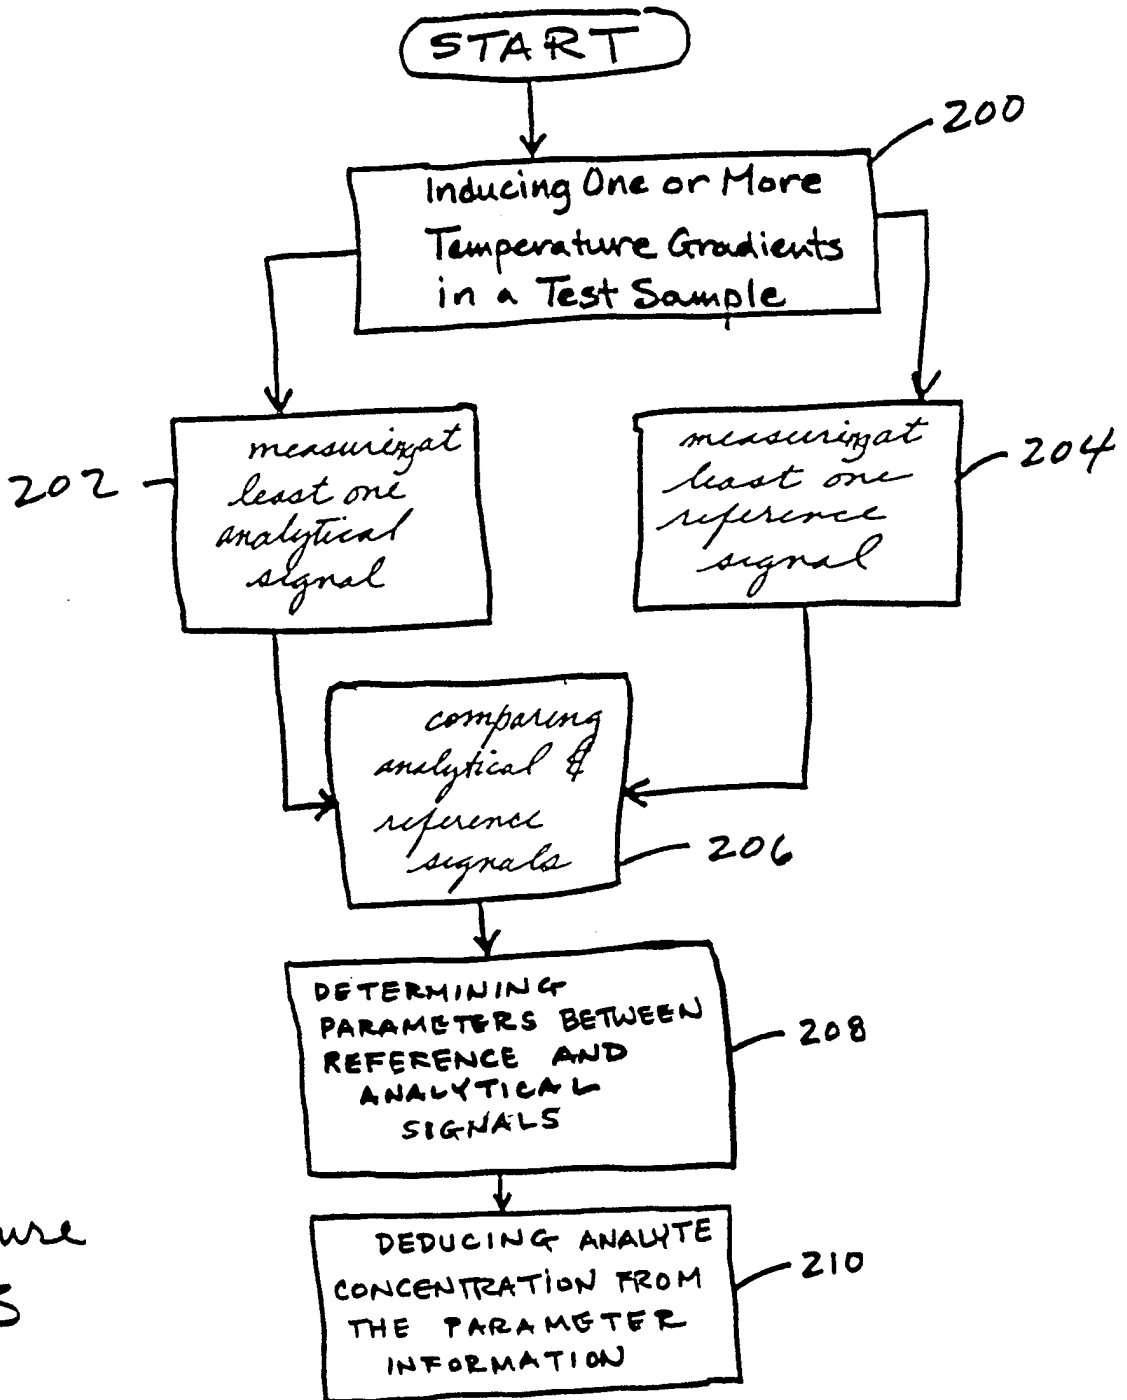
START

200

Inducing One or More Temperature Gradients in a Test Sample

202

measuringat least one analytical signal

measuringat least one reference signal

204

comparing analytical & reference signals

206

DETERMINING PARAMETERS BETWEEN REFERENCE AND ANALYTICAL SIGNALS

208

DEDUCING ANALYTE CONCENTRATION FROM THE PARAMETER INFORMATION

210

ure

5